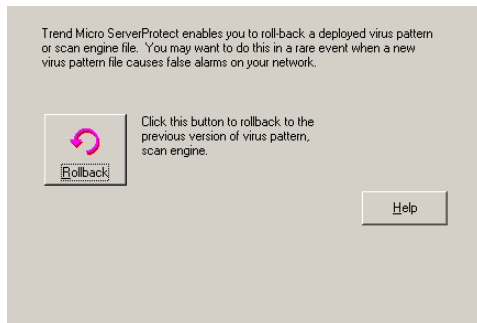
Trend Micro ServerProtect enables you to roll-back a deployed virus pattern or scan engine file. You may want to do this in a rare event when a new virus pattern file causes false alarms on your network.

Rollback

Click this button to rollback to the previous version of virus pattern, scan engine.

Help